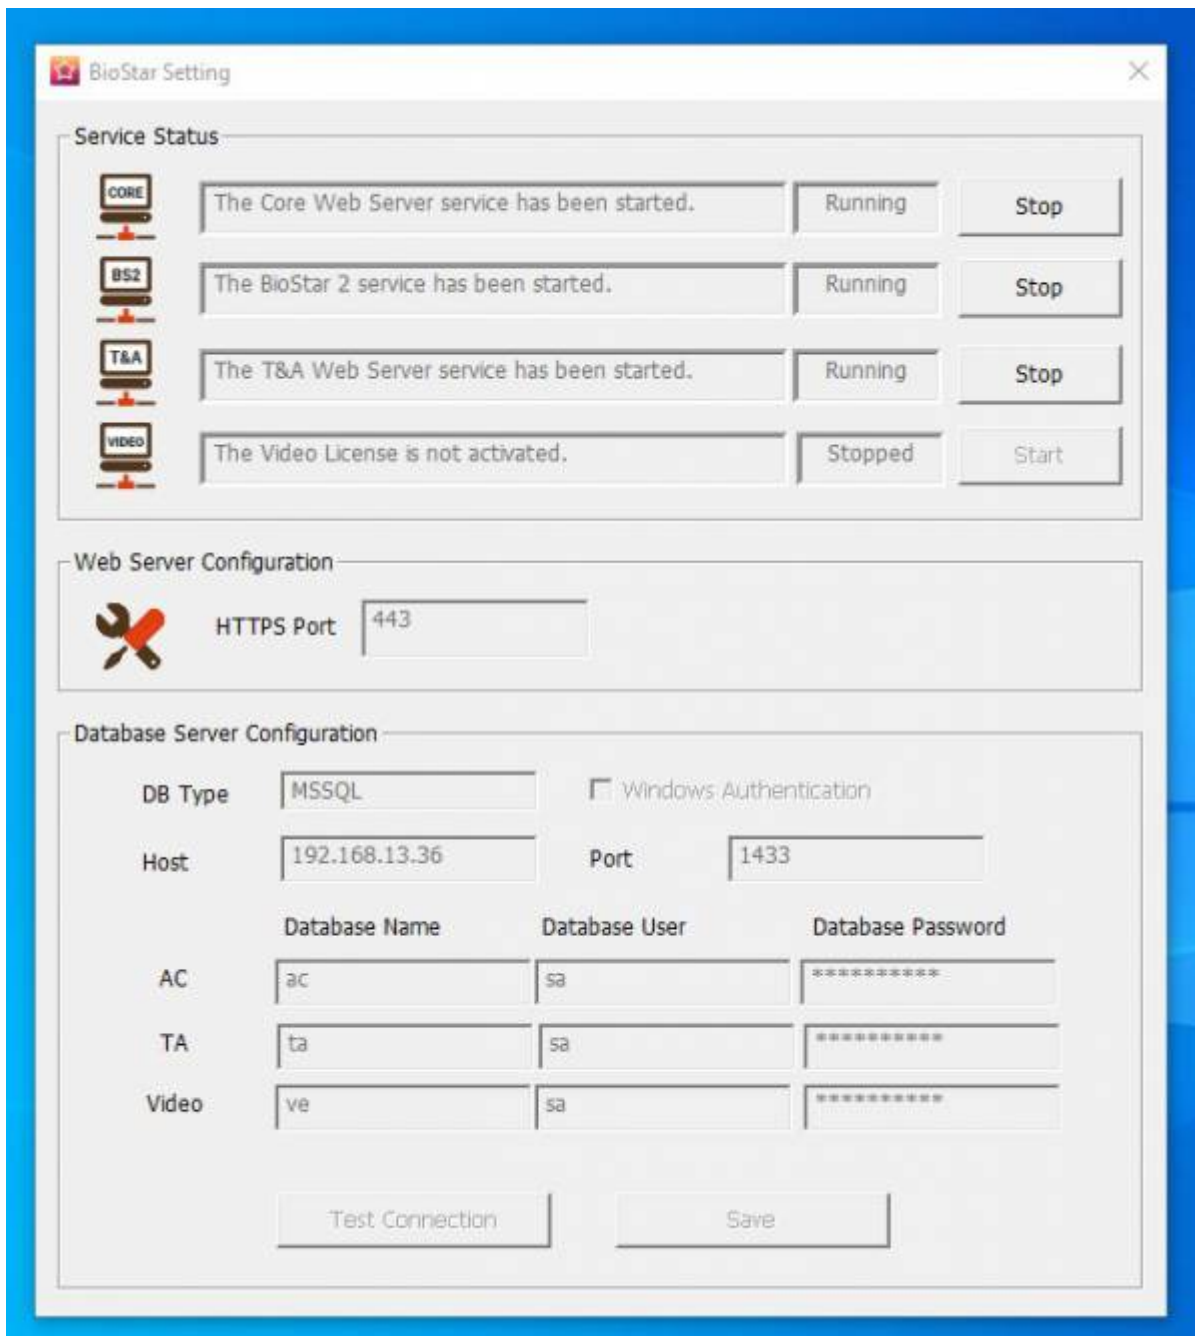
BioStar Setting

Service Status

CORE
The Core Web Server service has been started.
Running
Stop

BS2
The BioStar 2 service has been started.
Running
Stop

T&A
The T&A Web Server service has been started.
Running
Stop

VIDEO
The Video License is not activated.
Stopped
Start

Web Server Configuration

HTTPS Port
443

Database Server Configuration

DB Type
MSSQL
Windows Authentication

Host
192.168.13.36
Port
1433

| | Database Name | Database User | Database Password |
|---|---|---|---|
| AC | ac | sa | ********** |
| TA | ta | sa | ********** |
| Video | ve | sa | ********** |

Test Connection
Save